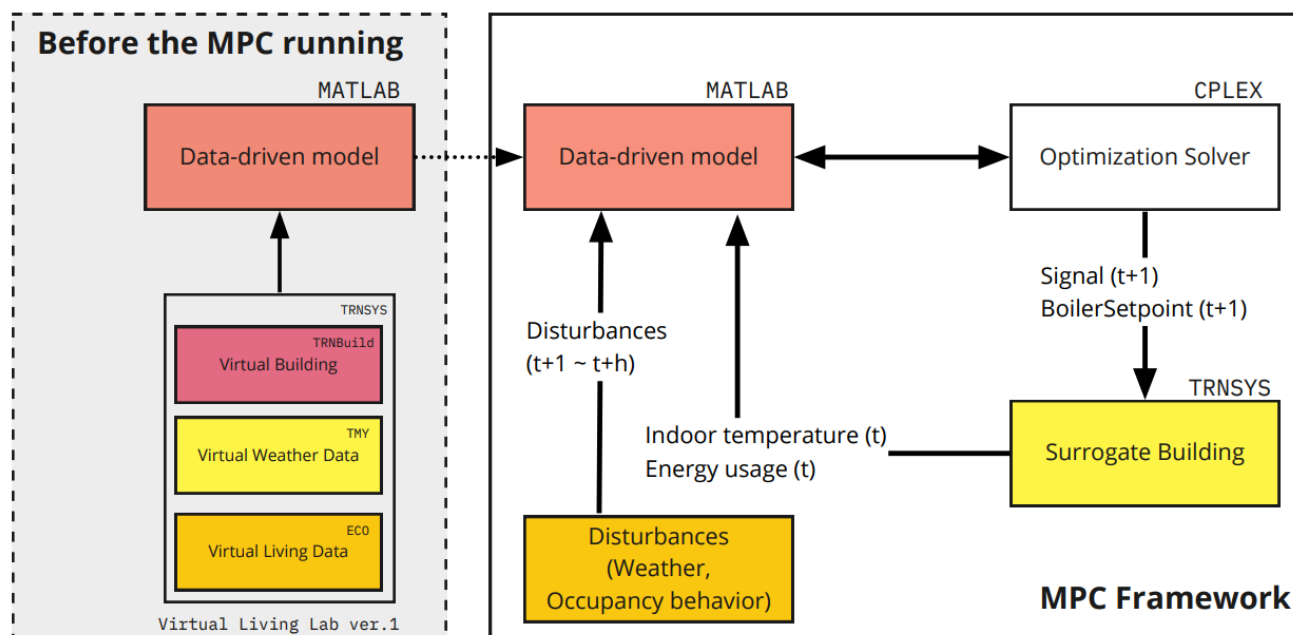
Before the MPC running

MATLAB

Data-driven model

TRNSYS

TRNBuild
Virtual Building

TMY
Virtual Weather Data

ECO
Virtual Living Data

Virtual Living Lab ver.1

MATLAB

Data-driven model

CPLEX

Optimization Solver

Signal (t+1)
BoilerSetpoint (t+1)

Disturbances
(t+1 ~ t+h)

TRNSYS

Indoor temperature (t)
Energy usage (t)

Surrogate Building

Disturbances
(Weather,
Occupancy behavior)

MPC Framework